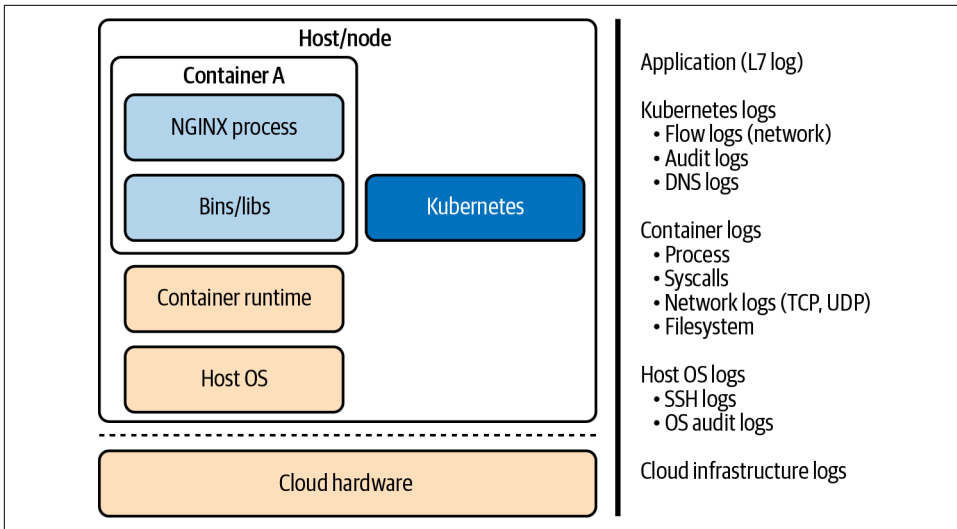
Host/node

Container A

NGINX process

Bins/libs

Kubernetes

Container runtime

Host OS

Cloud hardware

Application (L7 log)

Kubernetes logs
• Flow logs (network)
• Audit logs
• DNS logs

Container logs
• Process
• Syscalls
• Network logs (TCP, UDP)
• Filesystem

Host OS logs
• SSH logs
• OS audit logs

Cloud infrastructure logs